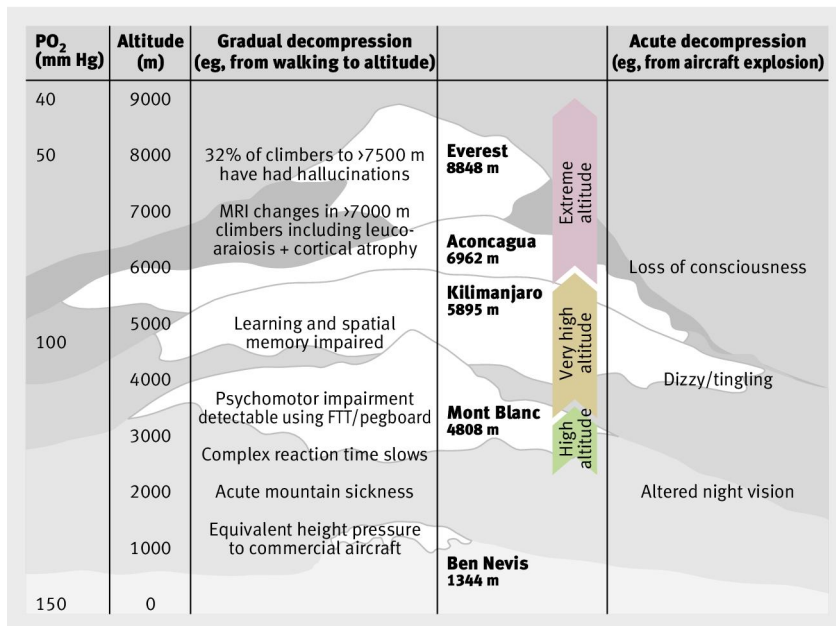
| $PO_2$ (mm Hg) | Altitude (m) | Gradual decompression (eg, from walking to altitude) | | Acute decompression (eg, from aircraft explosion) |
|---|---|---|---|---|
| 40 | 9000 | | | |
| 50 | 8000 | 32% of climbers to >7500 m have had hallucinations | Everest 8848 m | |
| | 7000 | MRI changes in >7000 m climbers including leucoaraiosis + cortical atrophy | Aconcagua 6962 m | |
| | 6000 | | | Loss of consciousness |
| | 5000 | Learning and spatial memory impaired | Kilimanjaro 5895 m | |
| 100 | | | | |
| | 4000 | Psychomotor impairment detectable using FTT/pegboard | Mont Blanc 4808 m | Dizzy/tingling |
| | 3000 | Complex reaction time slows | | |
| | 2000 | Acute mountain sickness | | Altered night vision |
| | 1000 | Equivalent height pressure to commercial aircraft | Ben Nevis 1344 m | |
| 150 | 0 | | | |

Extreme altitude

Very high altitude

High altitude